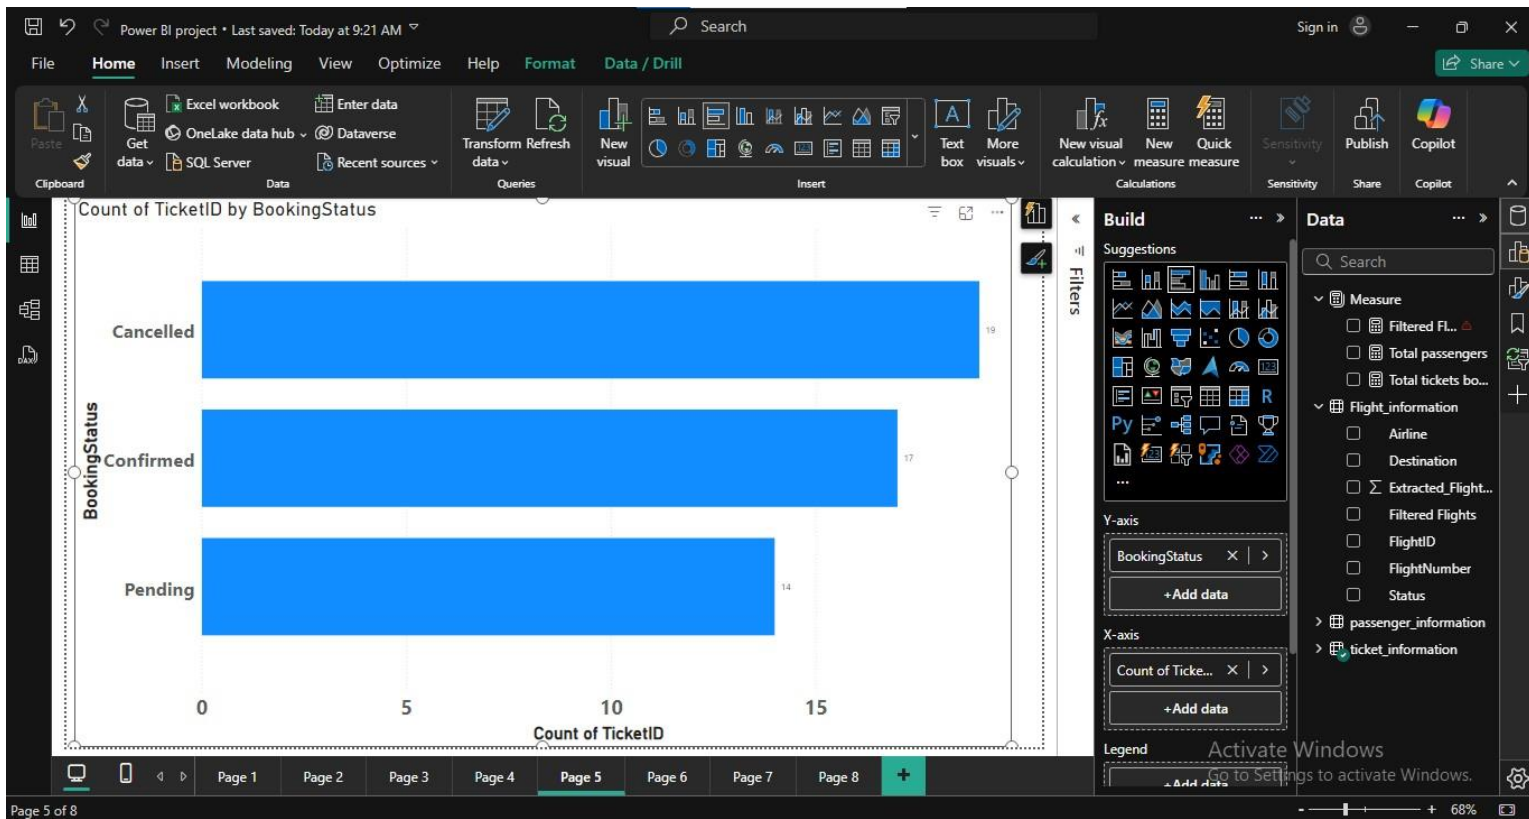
Power BI project • Last saved: Today at 9:21 AM

Search

Sign in

Share

File Home Insert Modeling View Optimize Help Format Data / Drill

Paste
Clipboard

Get data
Excel workbook
OneLake data hub
SQL Server
Enter data
Dataverse
Recent sources
Data

Transform data
Refresh
Queries

New visual
Insert

Text box
More visuals

New visual calculation
New measure
Quick measure
Calculations

Sensitivity
Sensitivity

Publish
Share

Copilot
Copilot

Count of TicketID by BookingStatus

BookingStatus

Cancelled
Confirmed
Pending

19
17
14

0 5 10 15
Count of TicketID

Filters

Build
Suggestions

Y-axis
BookingStatus
+Add data

X-axis
Count of Ticke...
+Add data

Legend
+Add data

Data
Search
Measure
Filtered Fl...
Total passengers
Total tickets bo...
Flight_information
Airline
Destination
Extracted_Flight...
Filtered Flights
FlightID
FlightNumber
Status
passenger_information
ticket_information

Page 1 Page 2 Page 3 Page 4 Page 5 Page 6 Page 7 Page 8 +

Activate Windows
Go to Settings to activate Windows.

Page 5 of 8

68%